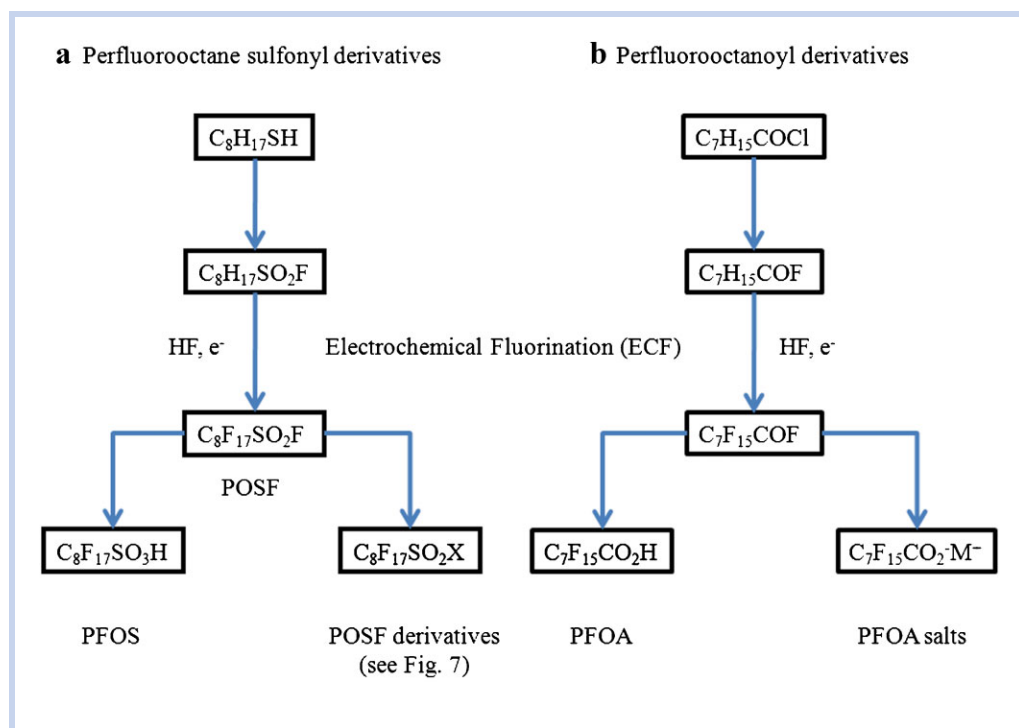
**a** Perfluorooctane sulfonyl derivatives

**b** Perfluorooctanoyl derivatives

$C_8H_{17}SH$

$C_8H_{17}SO_2F$

HF, $e^-$

Electrochemical Fluorination (ECF)

$C_8F_{17}SO_2F$

POSF

$C_8F_{17}SO_3H$

PFOS

$C_8F_{17}SO_2X$

POSF derivatives (see Fig. 7)

$C_7H_{15}COCl$

$C_7H_{15}COF$

HF, $e^-$

$C_7F_{15}COF$

$C_7F_{15}CO_2H$

PFOA

$C_7F_{15}CO_2^-M^-$

PFOA salts